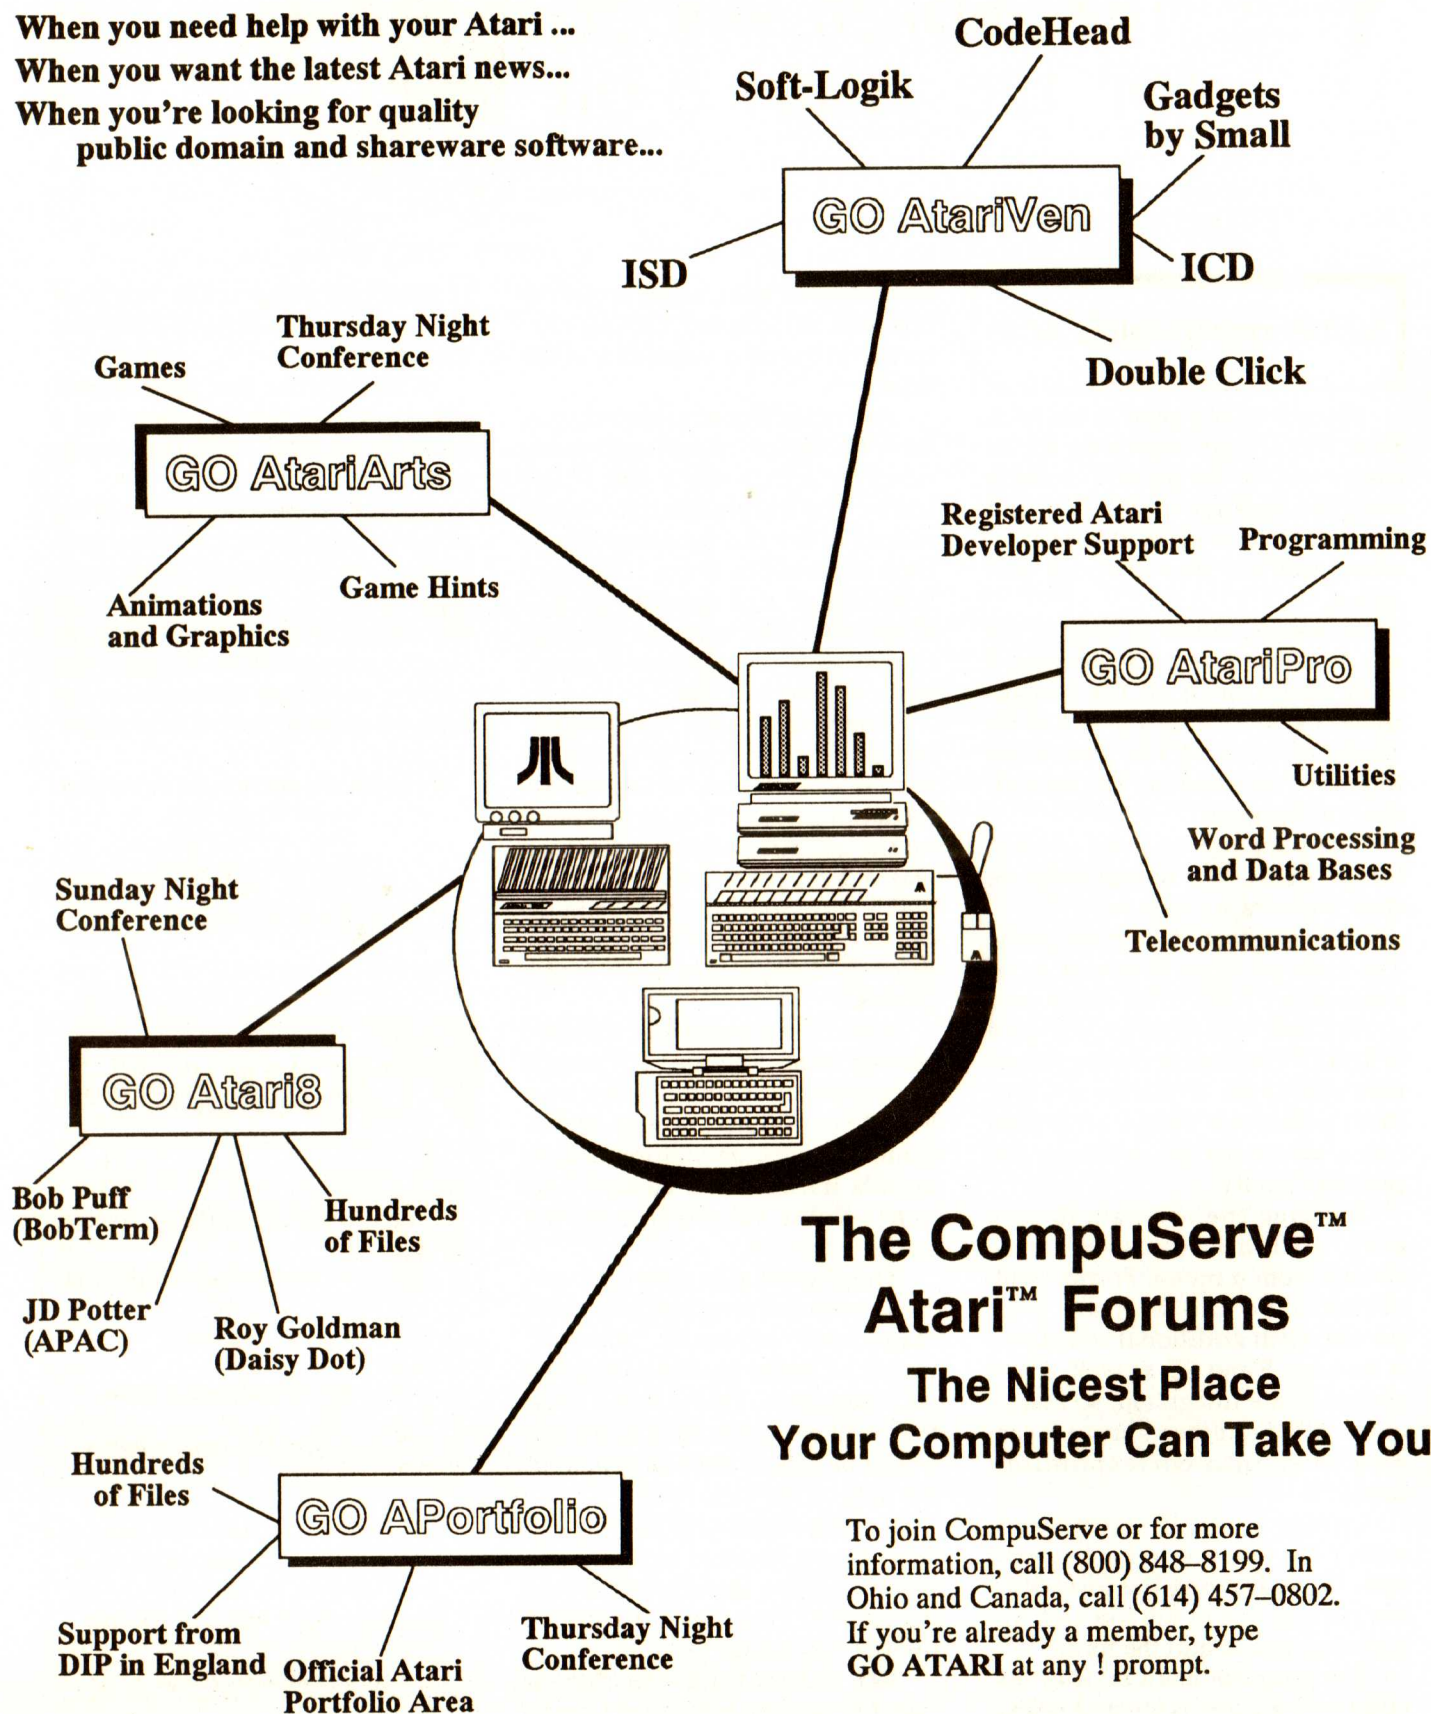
When you need help with your Atari ...
When you want the latest Atari news...
When you're looking for quality public domain and shareware software...

CodeHead

Soft-Logik

Gadgets by Small

GO AtariVen

ISD

ICD

Double Click

Thursday Night Conference

Games

GO AtariArts

Animations and Graphics

Game Hints

Registered Atari Developer Support

Programming

GO AtariPro

Utilities

Word Processing and Data Bases

Telecommunications

Sunday Night Conference

GO Atari8

Bob Puff (BobTerm)

Hundreds of Files

JD Potter (APAC)

Roy Goldman (Daisy Dot)

The CompuServe™ Atari™ Forums

The Nicest Place Your Computer Can Take You

Hundreds of Files

GO APortfolio

Support from DIP in England

Official Atari Portfolio Area

Thursday Night Conference

To join CompuServe or for more information, call (800) 848–8199. In Ohio and Canada, call (614) 457–0802. If you're already a member, type GO ATARI at any ! prompt.